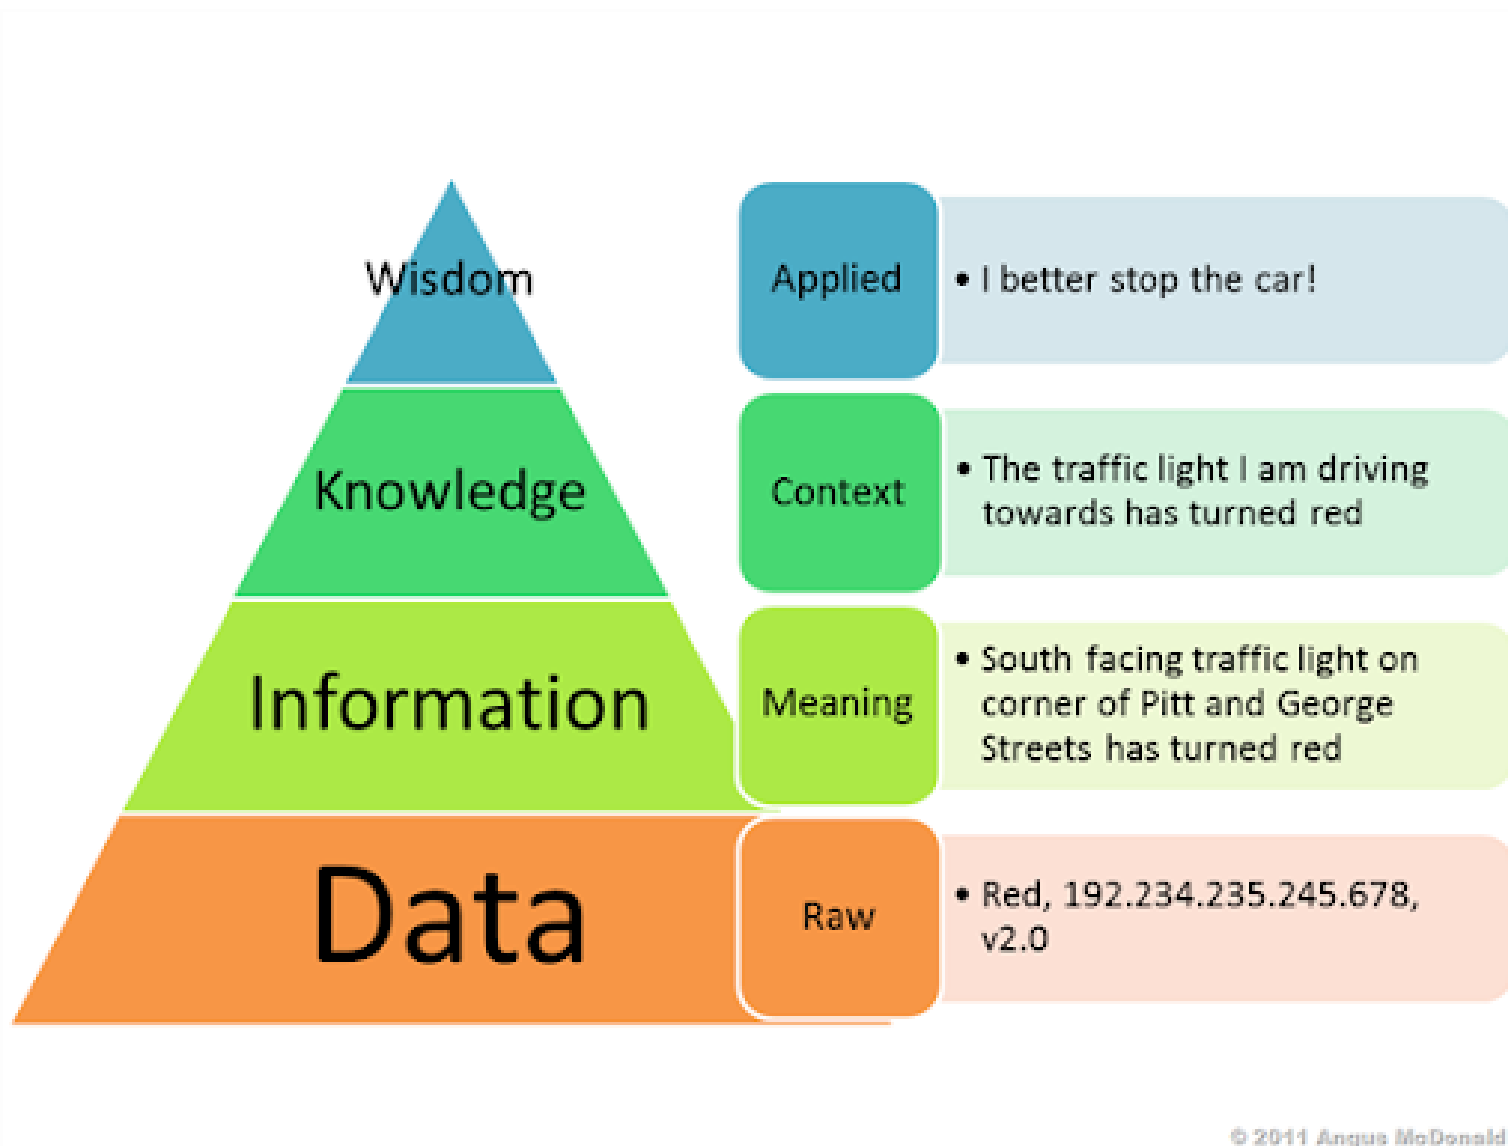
Wisdom

Knowledge

Information

Data

Applied

• I better stop the car!

Context

• The traffic light I am driving towards has turned red

Meaning

• South facing traffic light on corner of Pitt and George Streets has turned red

Raw

• Red, 192.234.235.245.678, v2.0

© 2011 Angus McDonald